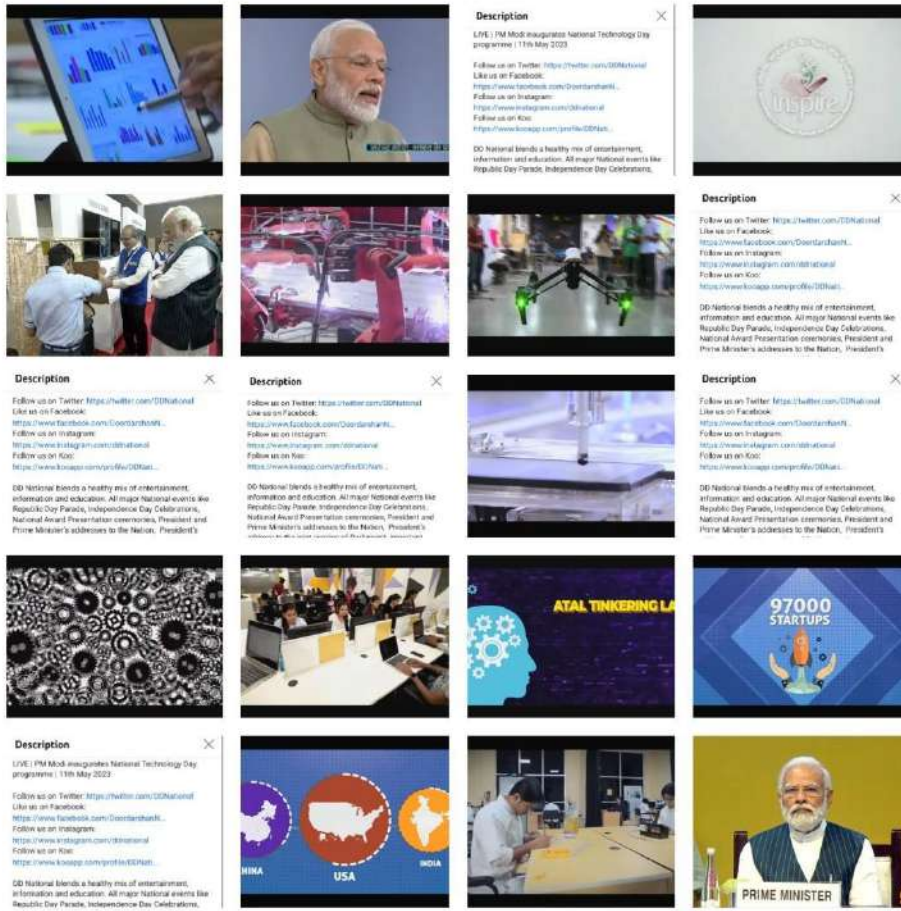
Description

LIVE | PM Modi inaugurates National Technology Day programme | 11th May 2023

Follow us on Twitter: https://twitter.com/DDNational
Like us on Facebook:
https://www.facebook.com/DoordarshanN...
Follow us on Instagram:
https://www.instagram.com/ddnational
Follow us on Koo:
https://www.kooapp.com/profile/DDNati...

DD National blends a healthy mix of entertainment, information and education. All major National events like Republic Day Parade, Independence Day Celebrations,

inspire

Description

Follow us on Twitter: https://twitter.com/DDNational
Like us on Facebook:
https://www.facebook.com/DoordarshanN...
Follow us on Instagram:
https://www.instagram.com/ddnational
Follow us on Koo:
https://www.kooapp.com/profile/DDNati...

DD National blends a healthy mix of entertainment, information and education. All major National events like Republic Day Parade, Independence Day Celebrations, National Award Presentation ceremonies, President and Prime Minister's addresses to the Nation, President's

Description

Follow us on Twitter: https://twitter.com/DDNational
Like us on Facebook:
https://www.facebook.com/DoordarshanN...
Follow us on Instagram:
https://www.instagram.com/ddnational
Follow us on Koo:
https://www.kooapp.com/profile/DDNati...

DD National blends a healthy mix of entertainment, information and education. All major National events like Republic Day Parade, Independence Day Celebrations, National Award Presentation ceremonies, President and Prime Minister's addresses to the Nation, President's

Description

Follow us on Twitter: https://twitter.com/DDNational
Like us on Facebook:
https://www.facebook.com/DoordarshanN...
Follow us on Instagram:
https://www.instagram.com/ddnational
Follow us on Koo:
https://www.kooapp.com/profile/DDNati...

DD National blends a healthy mix of entertainment, information and education. All major National events like Republic Day Parade, Independence Day Celebrations, National Award Presentation ceremonies, President and Prime Minister's addresses to the Nation, President's

Description

Follow us on Twitter: https://twitter.com/DDNational
Like us on Facebook:
https://www.facebook.com/DoordarshanN...
Follow us on Instagram:
https://www.instagram.com/ddnational
Follow us on Koo:
https://www.kooapp.com/profile/DDNati...

DD National blends a healthy mix of entertainment, information and education. All major National events like Republic Day Parade, Independence Day Celebrations, National Award Presentation ceremonies, President and Prime Minister's addresses to the Nation, President's

ATAL TINKERING LA

97000
STARTUPS

Description

LIVE | PM Modi inaugurates National Technology Day programme | 11th May 2023

Follow us on Twitter: https://twitter.com/DDNational
Like us on Facebook:
https://www.facebook.com/DoordarshanN...
Follow us on Instagram:
https://www.instagram.com/ddnational
Follow us on Koo:
https://www.kooapp.com/profile/DDNati...

DD National blends a healthy mix of entertainment, information and education. All major National events like Republic Day Parade, Independence Day Celebrations,

HINA
USA
INDIA

PRIME MINISTER